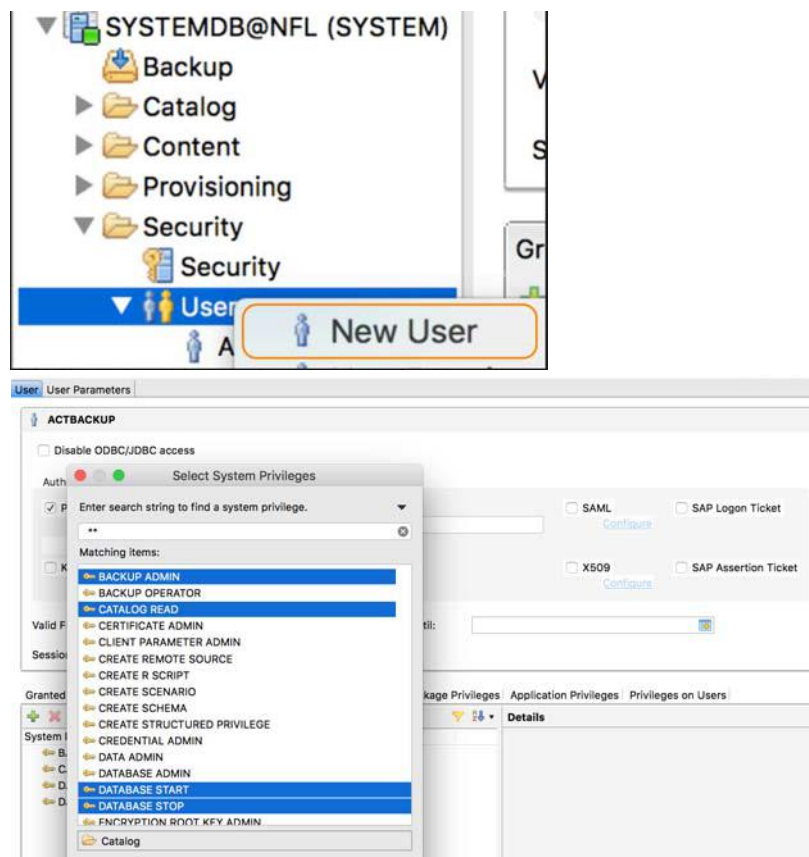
SYSTEMDB@NFL (SYSTEM)
Backup
Catalog
Content
Provisioning
Security
Security
User
A
New User
V
S
Gr

User User Parameters
ACTBACKUP
Disable ODBC/JDBC access
Auth
P
K
Valid F
Sessio
Select System Privileges
Enter search string to find a system privilege.
**
Matching items:
BACKUP ADMIN
BACKUP OPERATOR
CATALOG READ
CERTIFICATE ADMIN
CLIENT PARAMETER ADMIN
CREATE REMOTE SOURCE
CREATE R SCRIPT
CREATE SCENARIO
CREATE SCHEMA
CREATE STRUCTURED PRIVILEGE
CREDENTIAL ADMIN
DATA ADMIN
DATABASE ADMIN
DATABASE START
DATABASE STOP
ENCRYPTION ROOT KEY ADMIN
Catalog
SAML
Configure
SAP Logon Ticket
X509
Configure
SAP Assertion Ticket
til:
Granted
kage Privileges Application Privileges Privileges on Users
Details
System
B.
C.
D.
D.